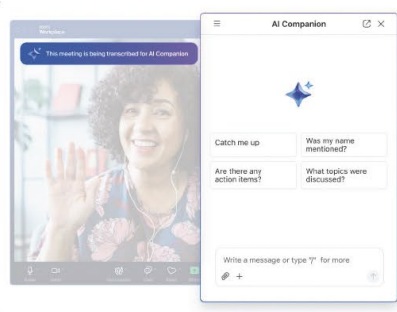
Workplace

This meeting is being transcribed for AI Companion

AI Companion

Catch me up

Was my name mentioned?

Are there any action items?

What topics were discussed?

Write a message or type "/" for more